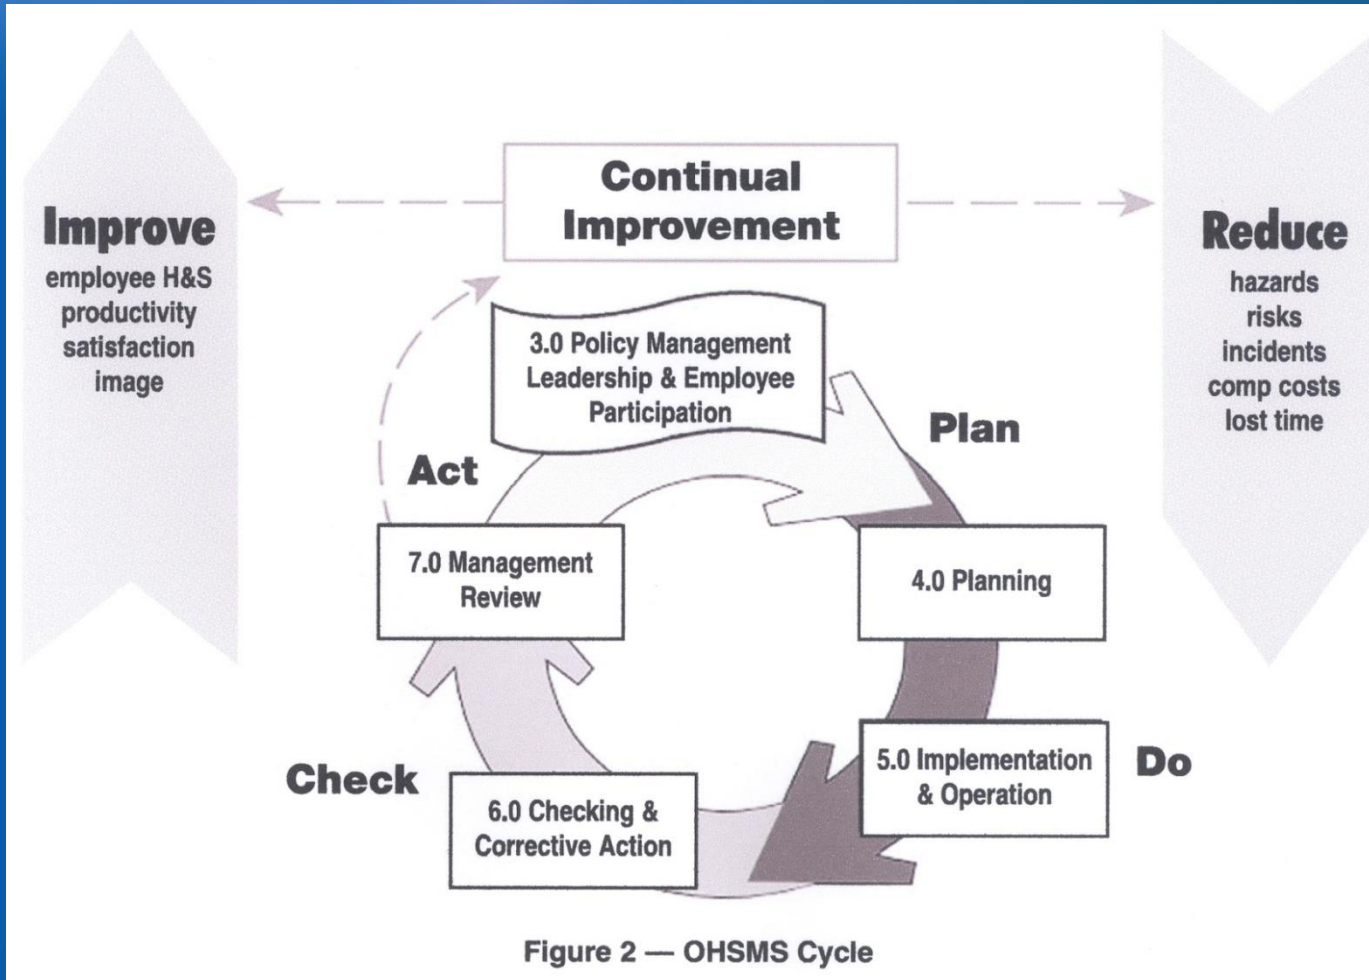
Continual Improvement

Improve
employee H&S
productivity
satisfaction
image

Reduce
hazards
risks
incidents
comp costs
lost time

3.0 Policy Management Leadership & Employee Participation

Plan

Act

7.0 Management Review

4.0 Planning

5.0 Implementation & Operation

Do

Check

6.0 Checking & Corrective Action

Figure 2 — OHSMS Cycle